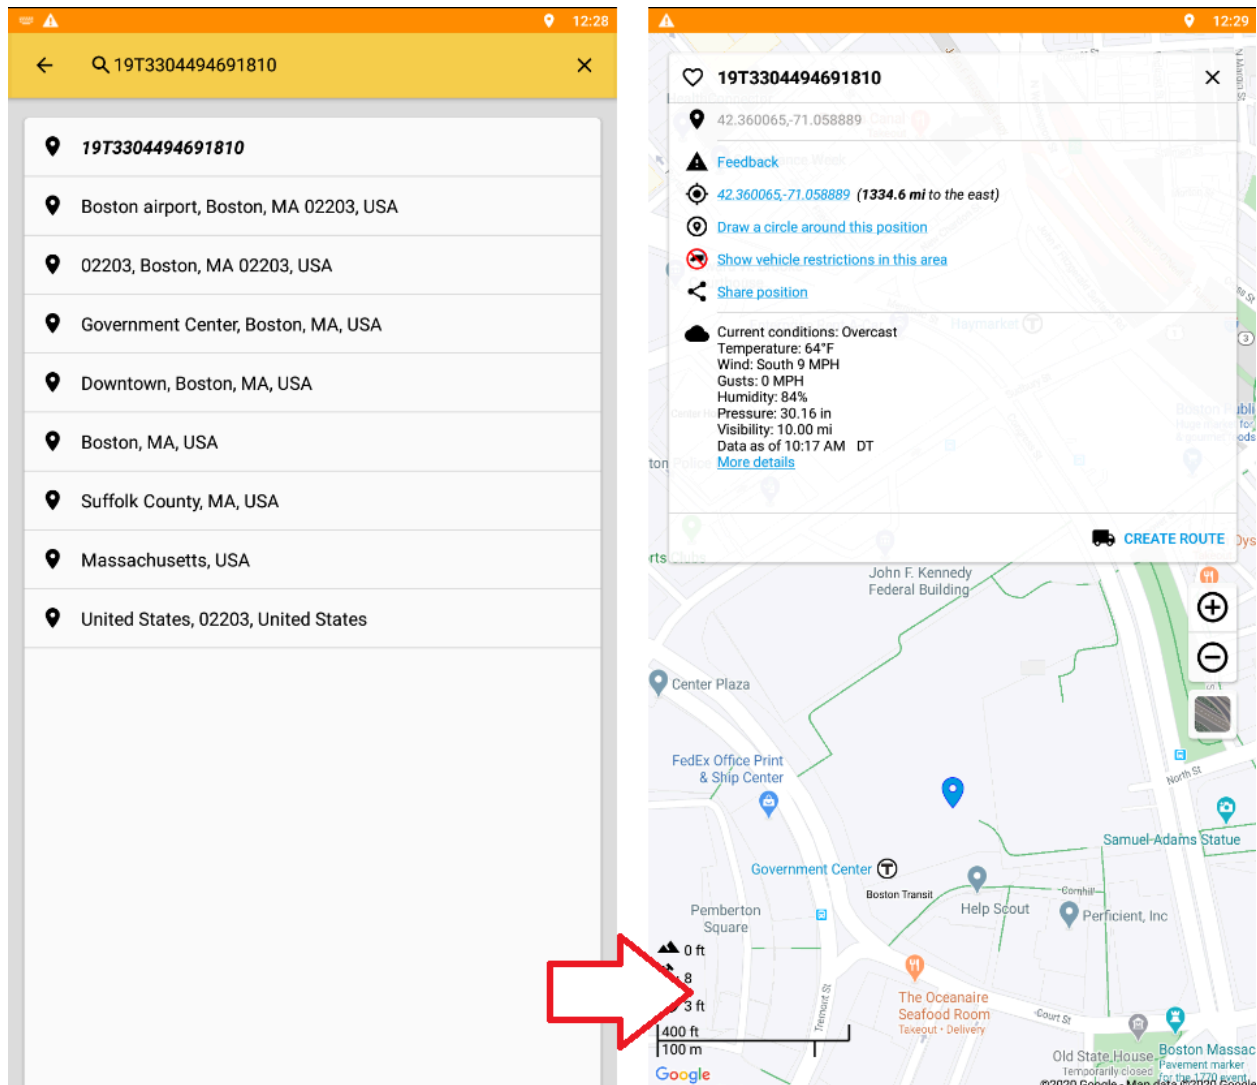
12:28

19T3304494691810

19T3304494691810

Boston airport, Boston, MA 02203, USA

02203, Boston, MA 02203, USA

Government Center, Boston, MA, USA

Downtown, Boston, MA, USA

Boston, MA, USA

Suffolk County, MA, USA

Massachusetts, USA

United States, 02203, United States

12:29

19T3304494691810

42.360065,-71.058889

Feedback

42.360065,-71.058889 (1334.6 mi to the east)

Draw a circle around this position

Show vehicle restrictions in this area

Share position

Current conditions: Overcast
Temperature: 64°F
Wind: South 9 MPH
Gusts: 0 MPH
Humidity: 84%
Pressure: 30.16 in
Visibility: 10.00 mi
Data as of 10:17 AM DT
More details

CREATE ROUTE

John F. Kennedy Federal Building

Center Plaza

FedEx Office Print & Ship Center

North St

Samuel Adams Statue

Government Center

Boston Transit

Help Scout

Perficient, Inc

Pemberton Square

0 ft

8

3 ft

400 ft
100 m

Tremont St

The Oceanaire Seafood Room
Takeout • Delivery

Court St

Old State House
Temporarily closed

Boston Massac
Pavement marker

Google

©2020 Google - Map data ©2020 Google